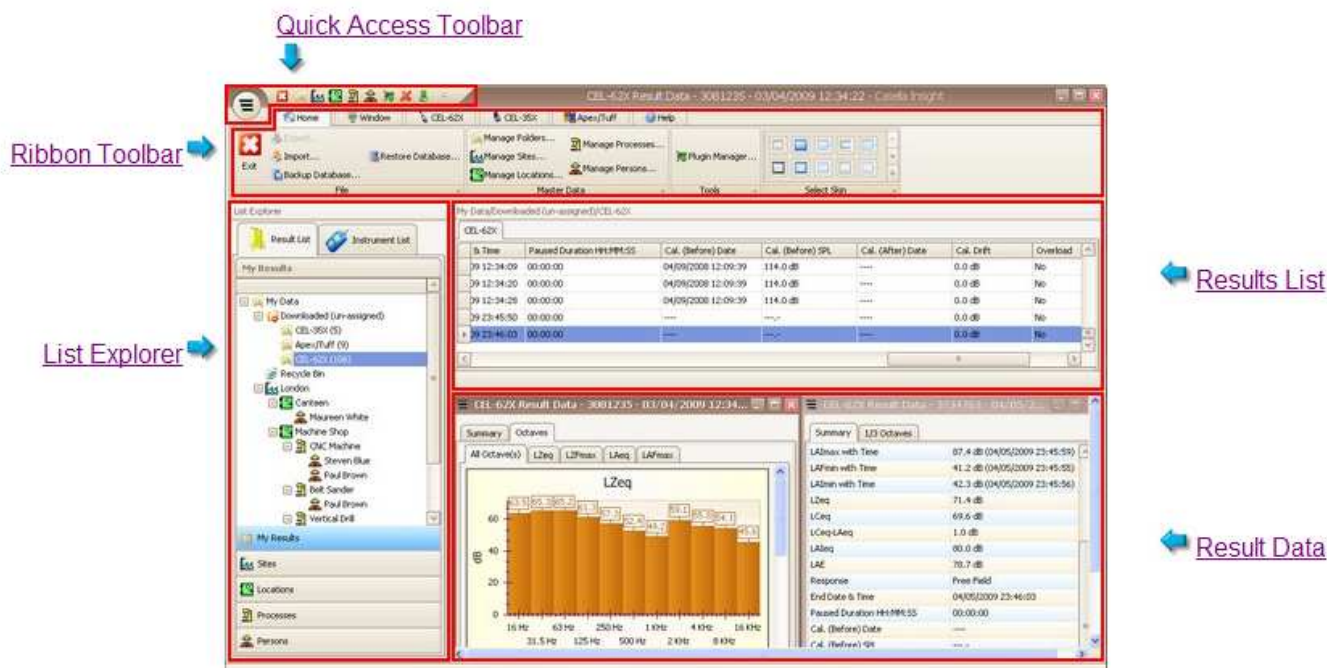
Quick Access Toolbar

Ribbon Toolbar

List Explorer

Results List

Result Data

CEL-62X Result Data - 3081235 - 03/04/2009 12:34:22 - Casella Insight

Home Window CEL-62X CEL-35X Apex/Tuff Help

Exit Export... Import... Backup Database... Restore Database... File

Manage Folders... Manage Sites... Manage Locations... Manage Processes... Manage Persons... Master Data

Plugin Manager... Tools

Select Skin

List Explorer

Result List Instrument List

My Results

My Data
Downloaded (un-assigned)
CEL-35X (5)
Apex/Tuff (9)
CEL-62X (106)
Recycle Bin
London
Canteen
Maureen White
Machine Shop
CNC Machine
Steven Blue
Paul Brown
Belt Sander
Paul Brown
Vertical Drill

My Results
Sites
Locations
Processes
Persons

My Data/Downloaded (un-assigned)/CEL-62X

CEL-62X

| & Time | Paused Duration HH:MM:SS | Cal. (Before) Date | Cal. (Before) SPL | Cal. (After) Date | Cal. Drift | Overload |
|---|---|---|---|---|---|---|
| 09 12:34:09 | 00:00:00 | 04/09/2008 12:09:39 | 114.0 dB | ---- | 0.0 dB | No |
| 09 12:34:20 | 00:00:00 | 04/09/2008 12:09:39 | 114.0 dB | ---- | 0.0 dB | No |
| 09 12:34:29 | 00:00:00 | 04/09/2008 12:09:39 | 114.0 dB | ---- | 0.0 dB | No |
| 09 23:45:50 | 00:00:00 | ---- | ---.- | ---- | 0.0 dB | No |
| 09 23:46:03 | 00:00:00 | ---- | ---.- | ---- | 0.0 dB | No |

CEL-62X Result Data - 3081235 - 03/04/2009 12:34...

Summary Octaves

All Octave(s) LZeq LZFmax LAeq LAFmax

LZeq

dB

0 20 40 60

63.5 65.3 65.2 61.3 57.3 52.4 49.7 59.1 55.5 54.1 45.5

16 Hz 31.5 Hz 63 Hz 125 Hz 250 Hz 500 Hz 1 kHz 2 kHz 4 kHz 8 kHz 16 kHz

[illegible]

Summary 1/3 Octaves

| | |
|---|---|
| LAImax with Time | 87.4 dB (04/05/2009 23:45:59) |
| LAFmin with Time | 41.2 dB (04/05/2009 23:45:55) |
| LAImin with Time | 42.3 dB (04/05/2009 23:45:56) |
| LZeq | 71.4 dB |
| LCeq | 69.6 dB |
| LCeq-LAeq | 1.0 dB |
| LAleq | 80.0 dB |
| LAE | 78.7 dB |
| Response | Free Field |
| End Date & Time | 04/05/2009 23:46:03 |
| Paused Duration HH:MM:SS | 00:00:00 |
| Cal. (Before) Date | ---- |
| Cal. (Before) SPL | ---.- |